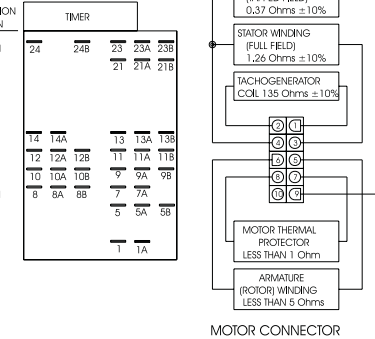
ON

TIMER

24 24B 23 23A 23B
21 21A 21B

14 14A 13 13A 13B
12 12A 12B 11 11A 11B
10 10A 10B 9 9A 9B
8 8A 8B 7 7A
5 5A 5B
1 1A

0.37 Ohms ±10%

STATOR WINDING
(FULL FIELD)
1.26 Ohms ±10%

TACHOGENERATOR
COIL 135 Ohms ±10%

2 1
4 3
6 5
8 7
10 9

MOTOR THERMAL
PROTECTOR
LESS THAN 1 Ohm

ARMATURE
(ROTOR) WINDING
LESS THAN 5 Ohms

MOTOR CONNECTOR